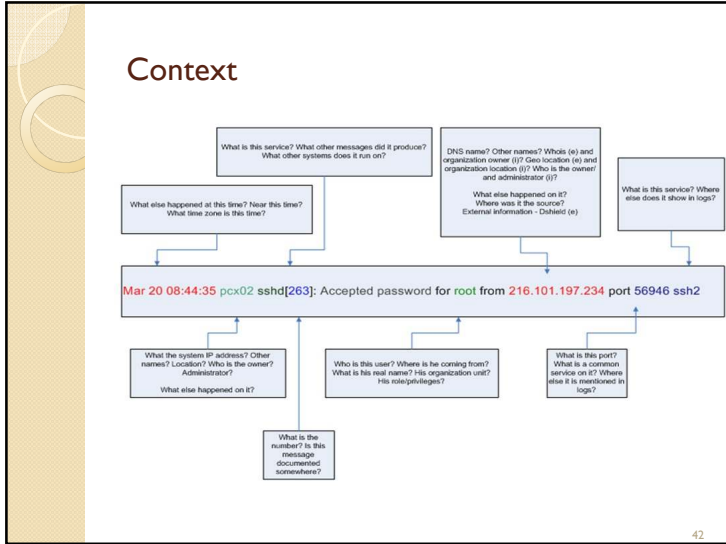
Context

What is this service? What other messages did it produce? What other systems does it run on?

What else happened at this time? Near this time? What time zone is this time?

DNS name? Other names? Whois (e) and organization owner (i)? Geo location (e) and organization location (i)? Who is the owner/ and administrator (i)?

What else happened on it? Where was it the source? External information - Dshield (e)

What is this service? Where else does it show in logs?

Mar 20 08:44:35 pcx02 sshd[263]: Accepted password for root from 216.101.197.234 port 56946 ssh2

What the system IP address? Other names? Location? Who is the owner? Administrator?

What else happened on it?

Who is this user? Where is he coming from? What is his real name? His organization unit? His role/privileges?

What is this port? What is a common service on it? Where else it is mentioned in logs?

What is the number? Is this message documented somewhere?

42